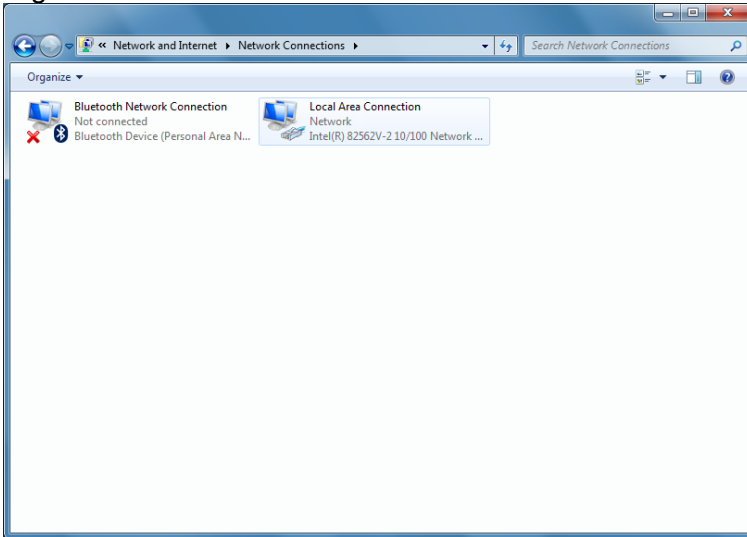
« Network and Internet ▸ Network Connections ▸

Search Network Connections

Organize ▾

Bluetooth Network Connection
Not connected
Bluetooth Device (Personal Area N...

Local Area Connection
Network
Intel(R) 82562V-2 10/100 Network ...